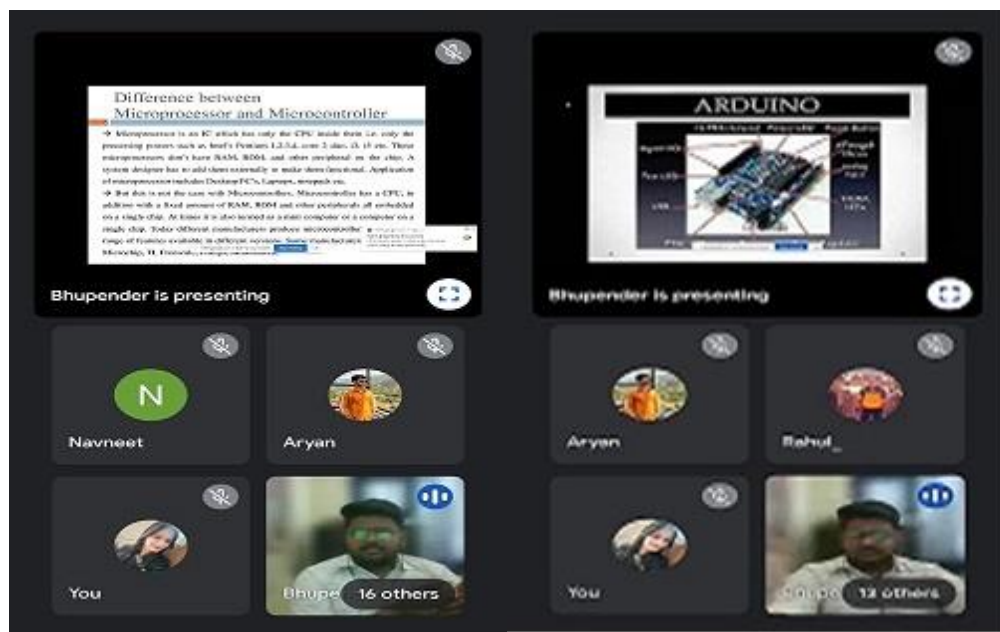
Difference between Microprocessor and Microcontroller

→ Microprocessor is an IC which has only the CPU inside them i.e. only the processing powers such as Intel's Pentium 1,2,3,4, core 2 duo, i3, i5 etc. These microprocessors don't have RAM, ROM, and other peripheral on the chip. A system designer has to add them externally to make them functional. Application of microprocessor includes Desktop PC's, Laptops, notepads etc.

→ But this is not the case with Microcontrollers. Microcontroller has a CPU, in addition with a fixed amount of RAM, ROM and other peripherals all embedded on a single chip. At times it is also termed as a mini computer or a computer on a single chip. Today different manufacturers produce microcontrollers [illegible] range of features available in different versions. Some manufacturers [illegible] Microchip, TI, Freescale, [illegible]

Bhupender is presenting

ARDUINO

Bhupender is presenting

N

Navneet

Aryan

You

Bhupe

16 others

Aryan

Rahul_

You

Bhupe

13 others